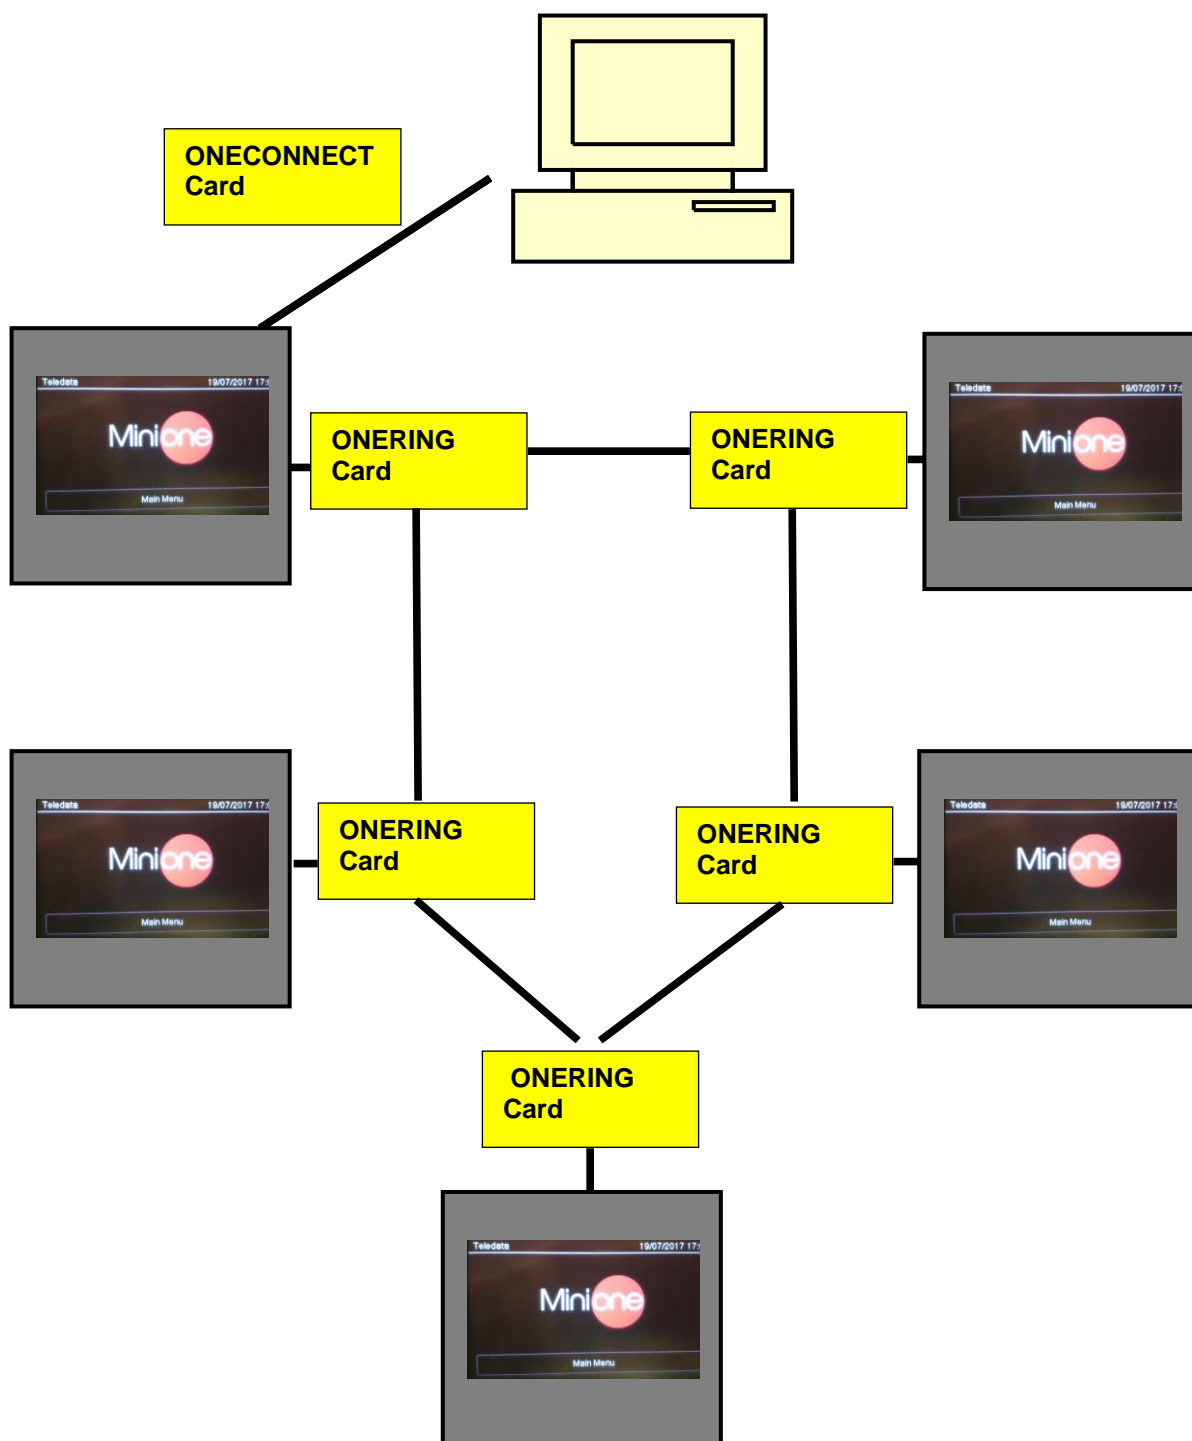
ONECONNECT Card

Teledata 19/07/2017 17:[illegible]
Minione
Main Menu

ONERING Card

ONERING Card

Teledata 19/07/2017 17:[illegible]
Minione
Main Menu

Teledata 19/07/2017 17:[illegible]
Minione
Main Menu

ONERING Card

ONERING Card

Teledata 19/07/2017 17:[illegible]
Minione
Main Menu

ONERING Card

Teledata 19/07/2017 17:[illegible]
Minione
Main Menu